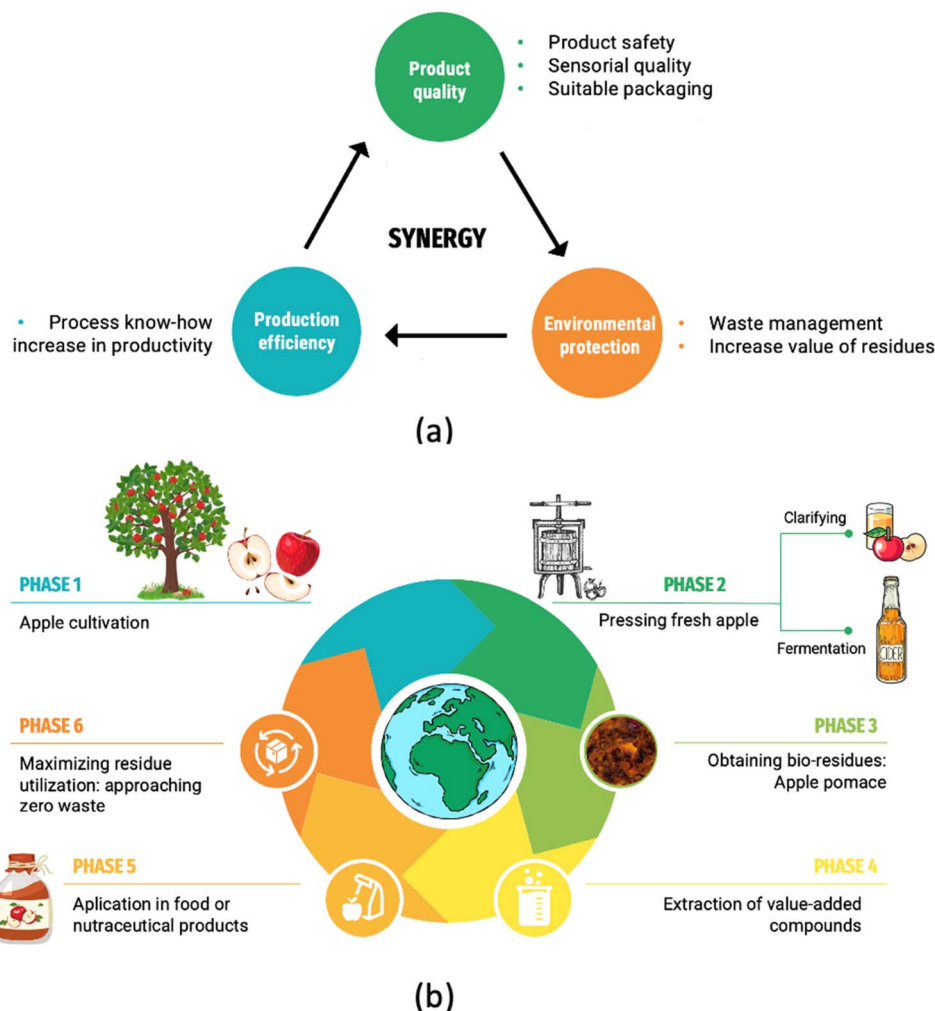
Product quality

- Product safety
- Sensorial quality
- Suitable packaging

SYNERGY

- Process know-how increase in productivity

Production efficiency

Environmental protection

- Waste management
- Increase value of residues

(a)

PHASE 1

Apple cultivation

PHASE 2

Pressing fresh apple

Clarifying

Fermentation

CIDER

PHASE 6

Maximizing residue utilization: approaching zero waste

PHASE 3

Obtaining bio-residues: Apple pomace

PHASE 5

Aplication in food or nutraceutical products

PHASE 4

Extraction of value-added compounds

(b)